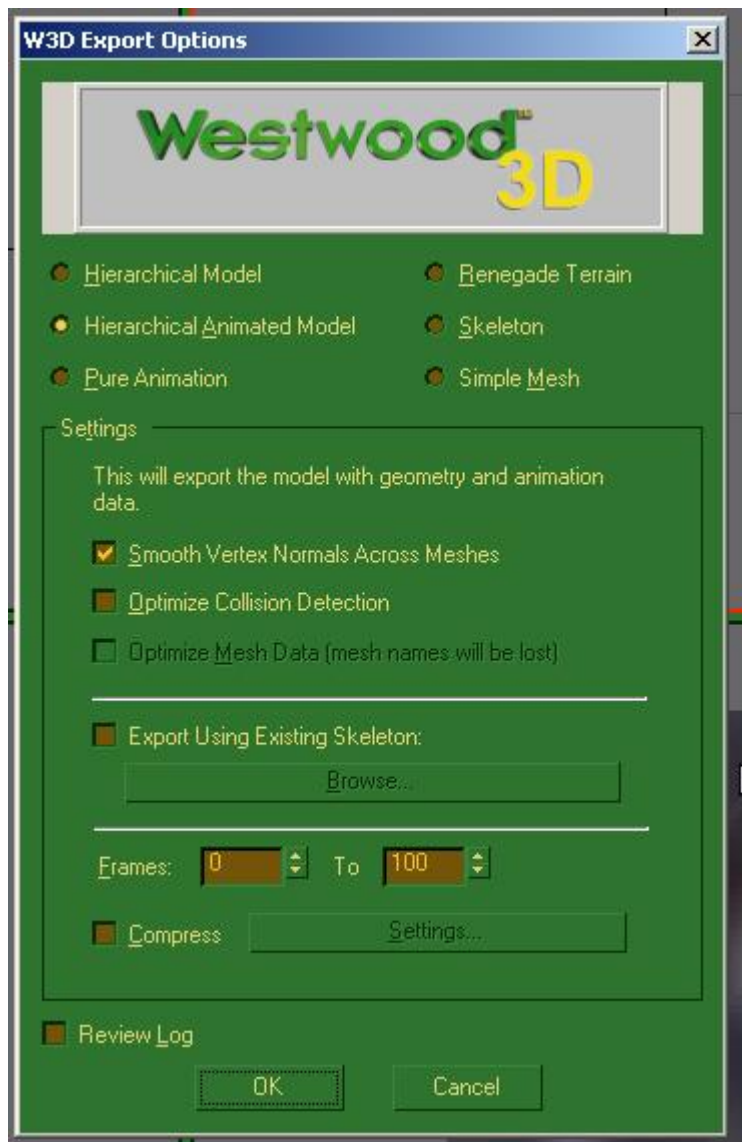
W3D Export Options

Westwood 3D

Hierarchical Model

Renegade Terrain

Hierarchical Animated Model

Skeleton

Pure Animation

Simple Mesh

Settings

This will export the model with geometry and animation data.

Smooth Vertex Normals Across Meshes

Optimize Collision Detection

Optimize Mesh Data (mesh names will be lost)

Export Using Existing Skeleton:

Browse...

Frames: 0 To 100

Compress

Settings...

Review Log

OK

Cancel